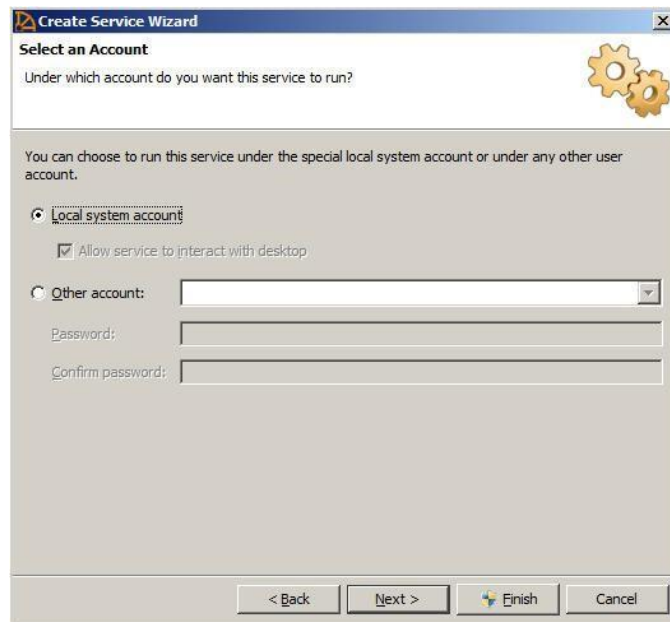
Create Service Wizard

Select an Account

Under which account do you want this service to run?

You can choose to run this service under the special local system account or under any other user account.

Local system account

Allow service to interact with desktop

Other account:

Password:

Confirm password:

< Back

Next >

Finish

Cancel